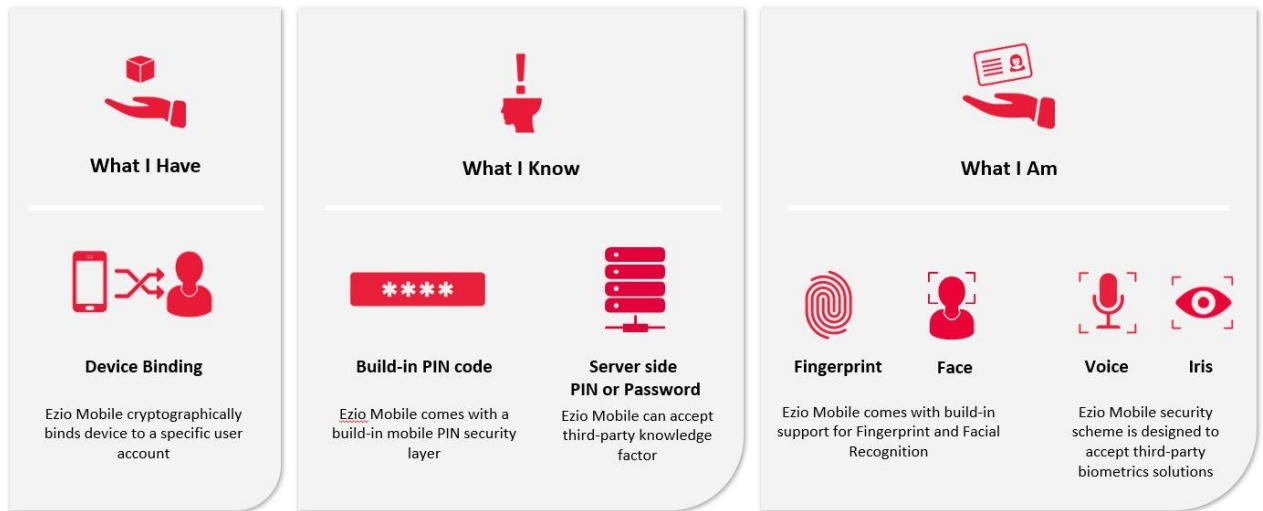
What I Have

Device Binding

Ezio Mobile cryptographically binds device to a specific user account

What I Know

****

Build-in PIN code

Ezio Mobile comes with a build-in mobile PIN security layer

Server side PIN or Password

Ezio Mobile can accept third-party knowledge factor

What I Am

Fingerprint

Face

Ezio Mobile comes with build-in support for Fingerprint and Facial Recognition

Voice

Iris

Ezio Mobile security scheme is designed to accept third-party biometrics solutions